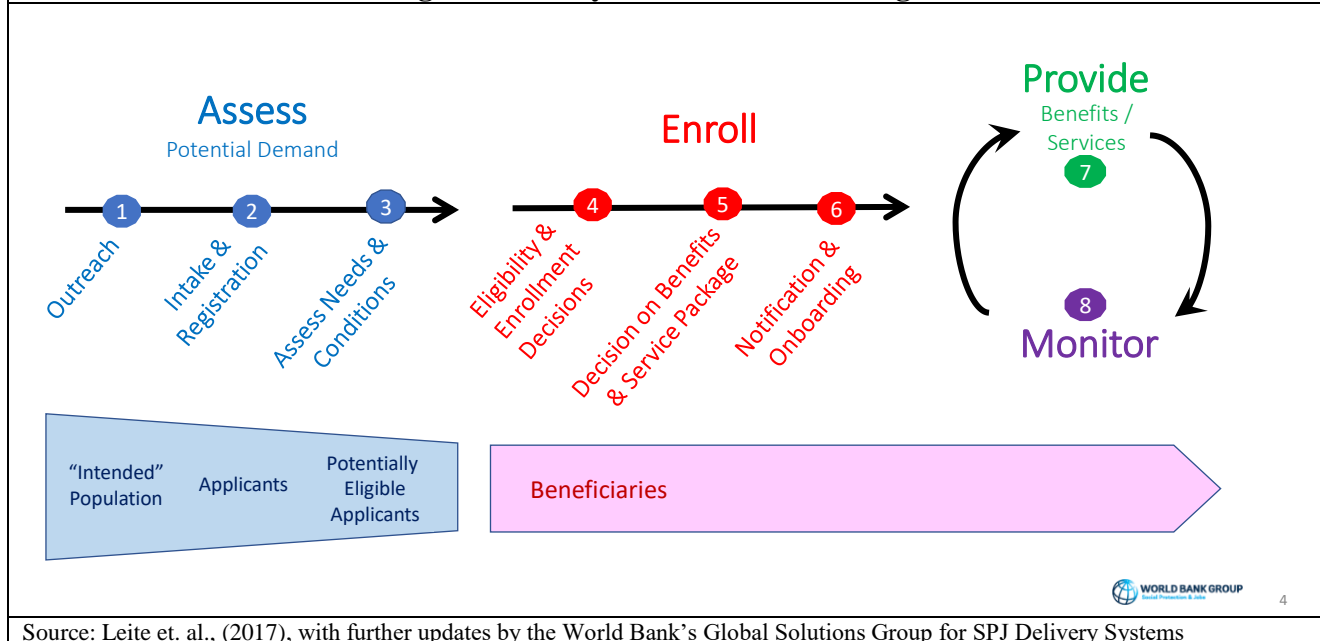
Assess
Potential Demand

1 Outreach
2 Intake & Registration
3 Assess Needs & Conditions

Enroll

4 Eligibility & Enrollment Decisions
5 Decision on Benefits & Service Package
6 Notification & Onboarding

Provide
Benefits / Services
7

8
Monitor

"Intended" Population
Applicants
Potentially Eligible Applicants

Beneficiaries

WORLD BANK GROUP
Social Protection & Jobs

4

Source: Leite et. al., (2017), with further updates by the World Bank's Global Solutions Group for SPJ Delivery Systems